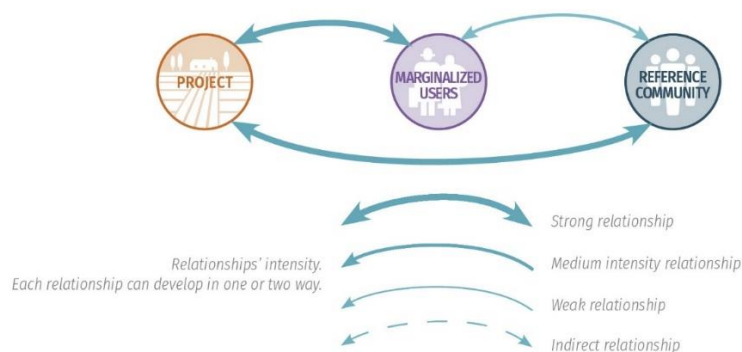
PROJECT

MARGINALIZED USERS

REFERENCE COMMUNITY

Strong relationship

Relationships' intensity.
Each relationship can develop in one or two way.

Medium intensity relationship

Weak relationship

Indirect relationship